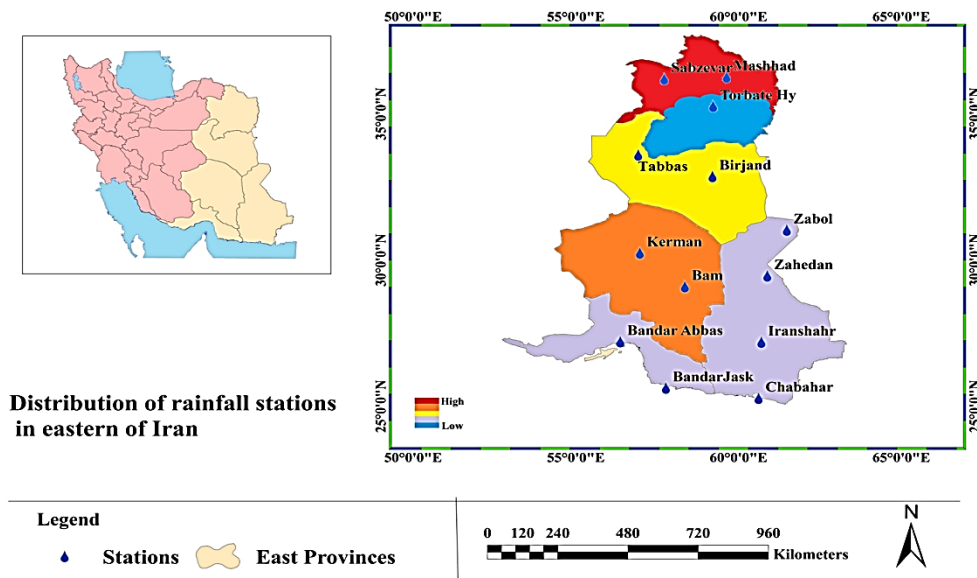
50°0'0"E 55°0'0"E 60°0'0"E 65°0'0"E

35°0'0"N
30°0'0"N
25°0'0"N

35°0'0"N
30°0'0"N
25°0'0"N

Sabzevar
Mashhad
Torbate Hy
Tabbas
Birjand
Zabol
Kerman
Zahedan
Bam
Bandar Abbas
Iranshahr
BandarJask
Chabahar

High
Low

50°0'0"E 55°0'0"E 60°0'0"E 65°0'0"E

Distribution of rainfall stations in eastern of Iran

Legend
Stations
East Provinces

0 120 240 480 720 960
Kilometers

N